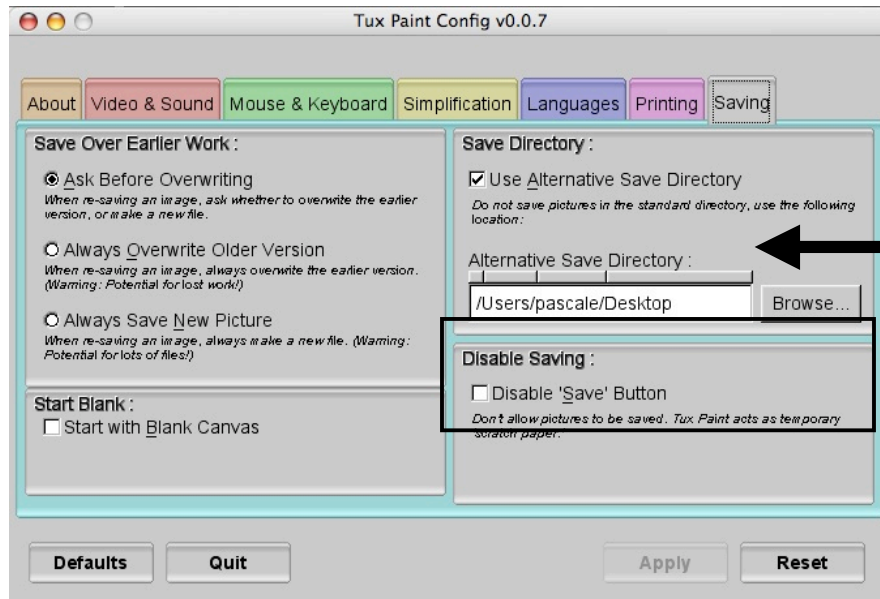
Tux Paint Config v0.0.7

About | Video & Sound | Mouse & Keyboard | Simplification | Languages | Printing | Saving

Save Over Earlier Work :

◉ Ask Before Overwriting
When re-saving an image, ask whether to overwrite the earlier version, or make a new file.

○ Always Overwrite Older Version
When re-saving an image, always overwrite the earlier version. (Warning: Potential for lost work!)

○ Always Save New Picture
When re-saving an image, always make a new file. (Warning: Potential for lots of files!)

Start Blank :
☐ Start with Blank Canvas

Save Directory :
☑ Use Alternative Save Directory
Do not save pictures in the standard directory, use the following location:

Alternative Save Directory :
/Users/pascale/Desktop
Browse...

Disable Saving :
☐ Disable 'Save' Button
Don't allow pictures to be saved. Tux Paint acts as temporary scratch paper.

Defaults | Quit | Apply | Reset